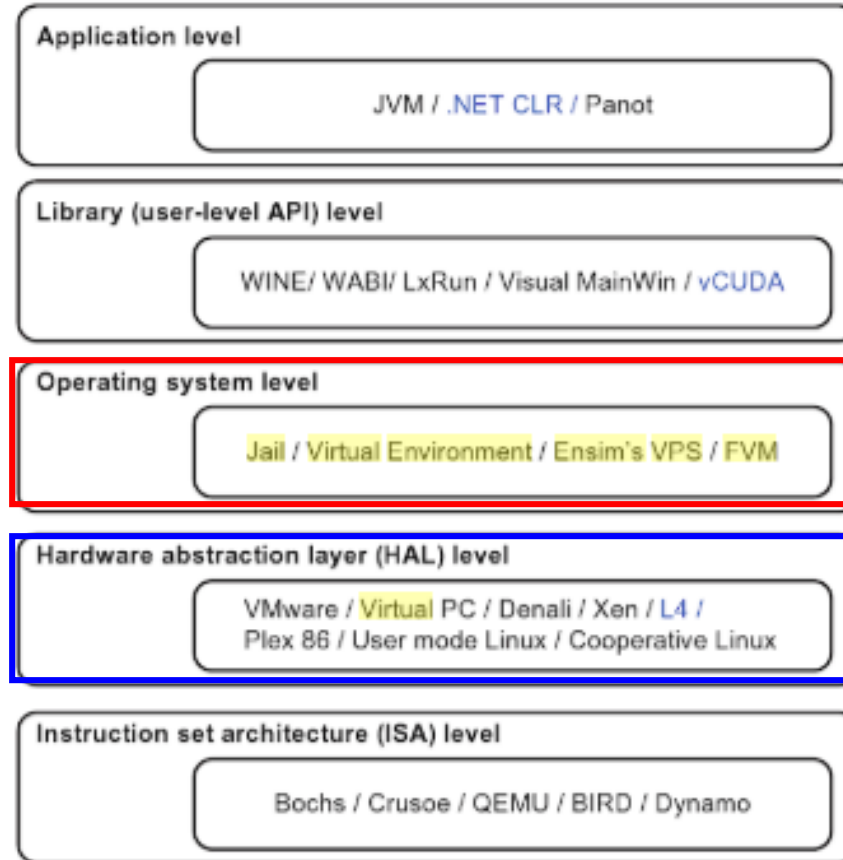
Application level

JVM / .NET CLR / Panot

Library (user-level API) level

WINE/ WABI/ LxRun / Visual MainWin / vCUDA

Operating system level

Jail / Virtual Environment / Ensim's VPS / FVM

Hardware abstraction layer (HAL) level

VMware / Virtual PC / Denali / Xen / L4 / Plex 86 / User mode Linux / Cooperative Linux

Instruction set architecture (ISA) level

Bochs / Crusoe / QEMU / BIRD / Dynamo